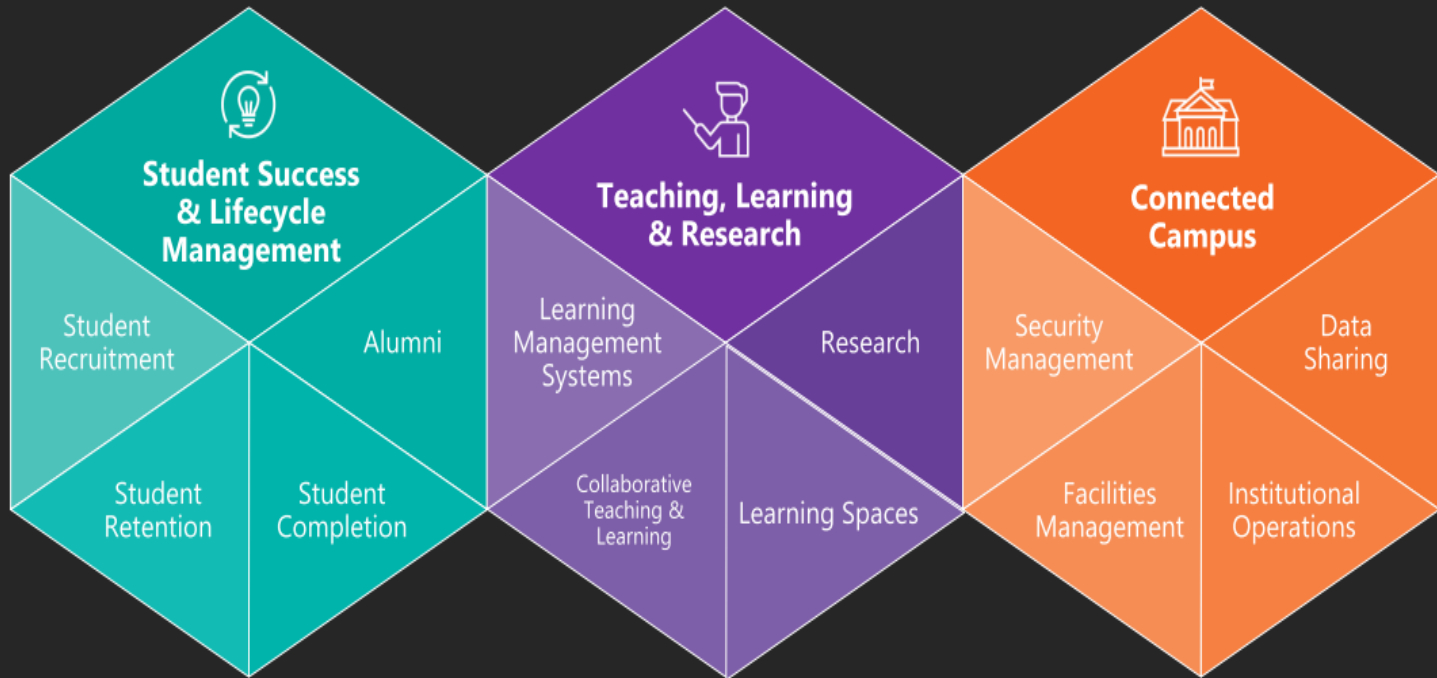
Student Success & Lifecycle Management

Student Recruitment

Alumni

Student Retention

Student Completion

Teaching, Learning & Research

Learning Management Systems

Research

Collaborative Teaching & Learning

Learning Spaces

Connected Campus

Security Management

Data Sharing

Facilities Management

Institutional Operations